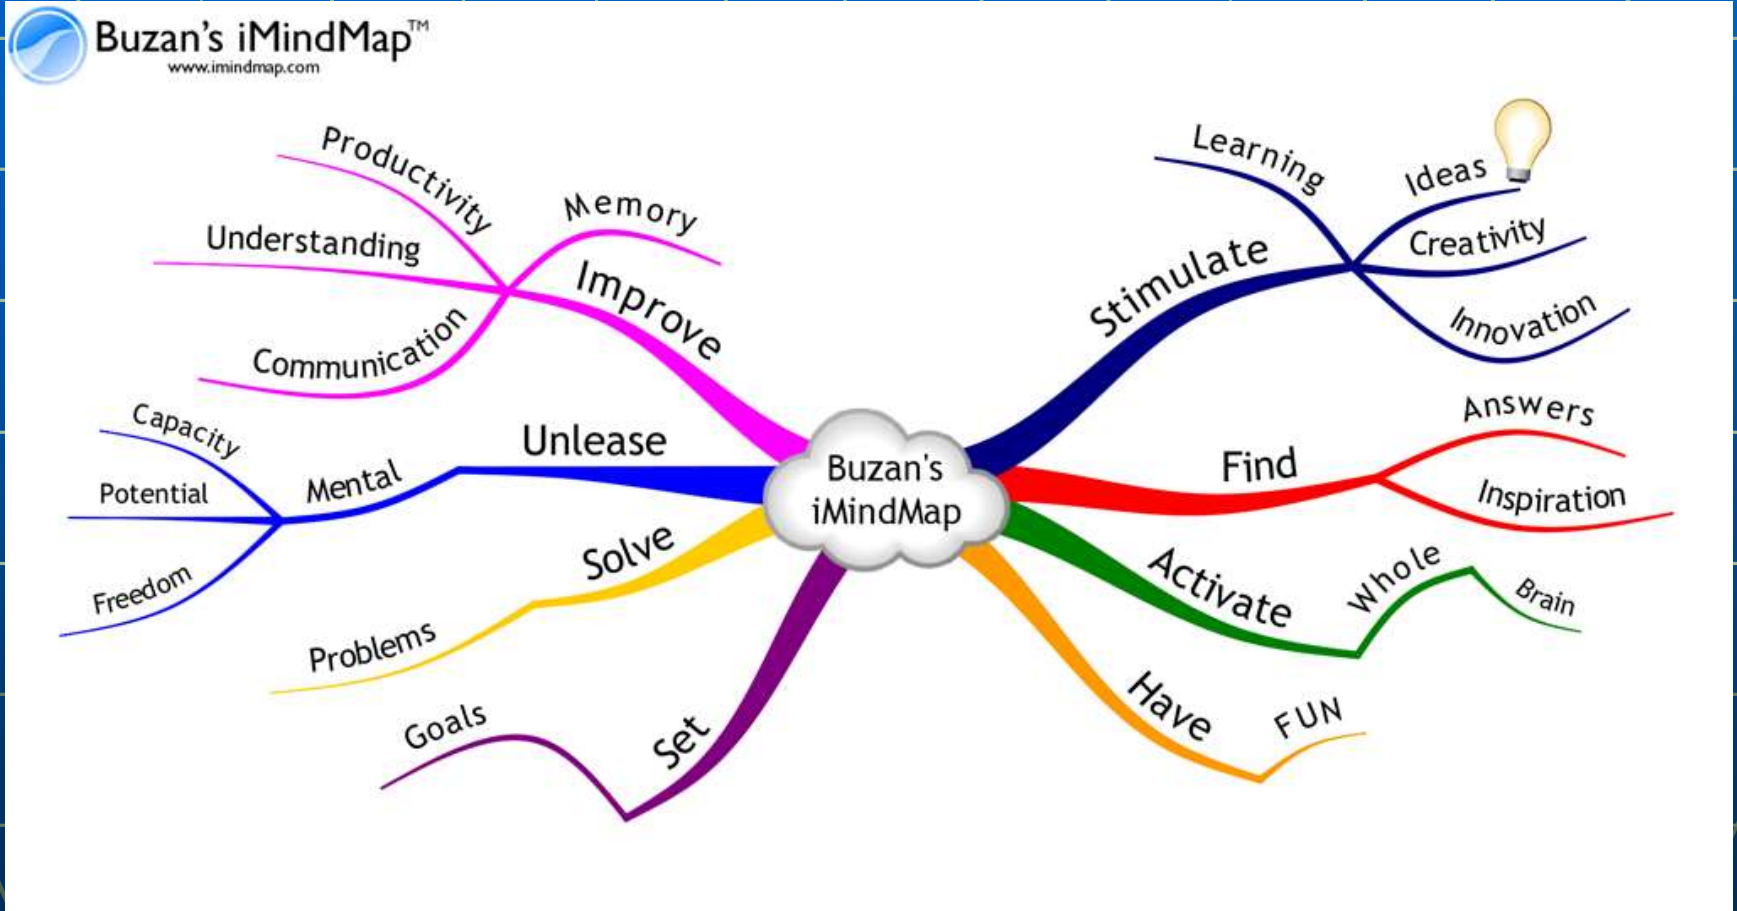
Buzan's iMindMap™
www.imindmap.com

Buzan's iMindMap

Improve
Memory
Productivity
Understanding
Communication

Unlease
Mental
Capacity
Potential
Freedom

Solve
Problems

Set
Goals

Stimulate
Learning
Ideas
Creativity
Innovation

Find
Answers
Inspiration

Activate
Whole
Brain

Have
FUN